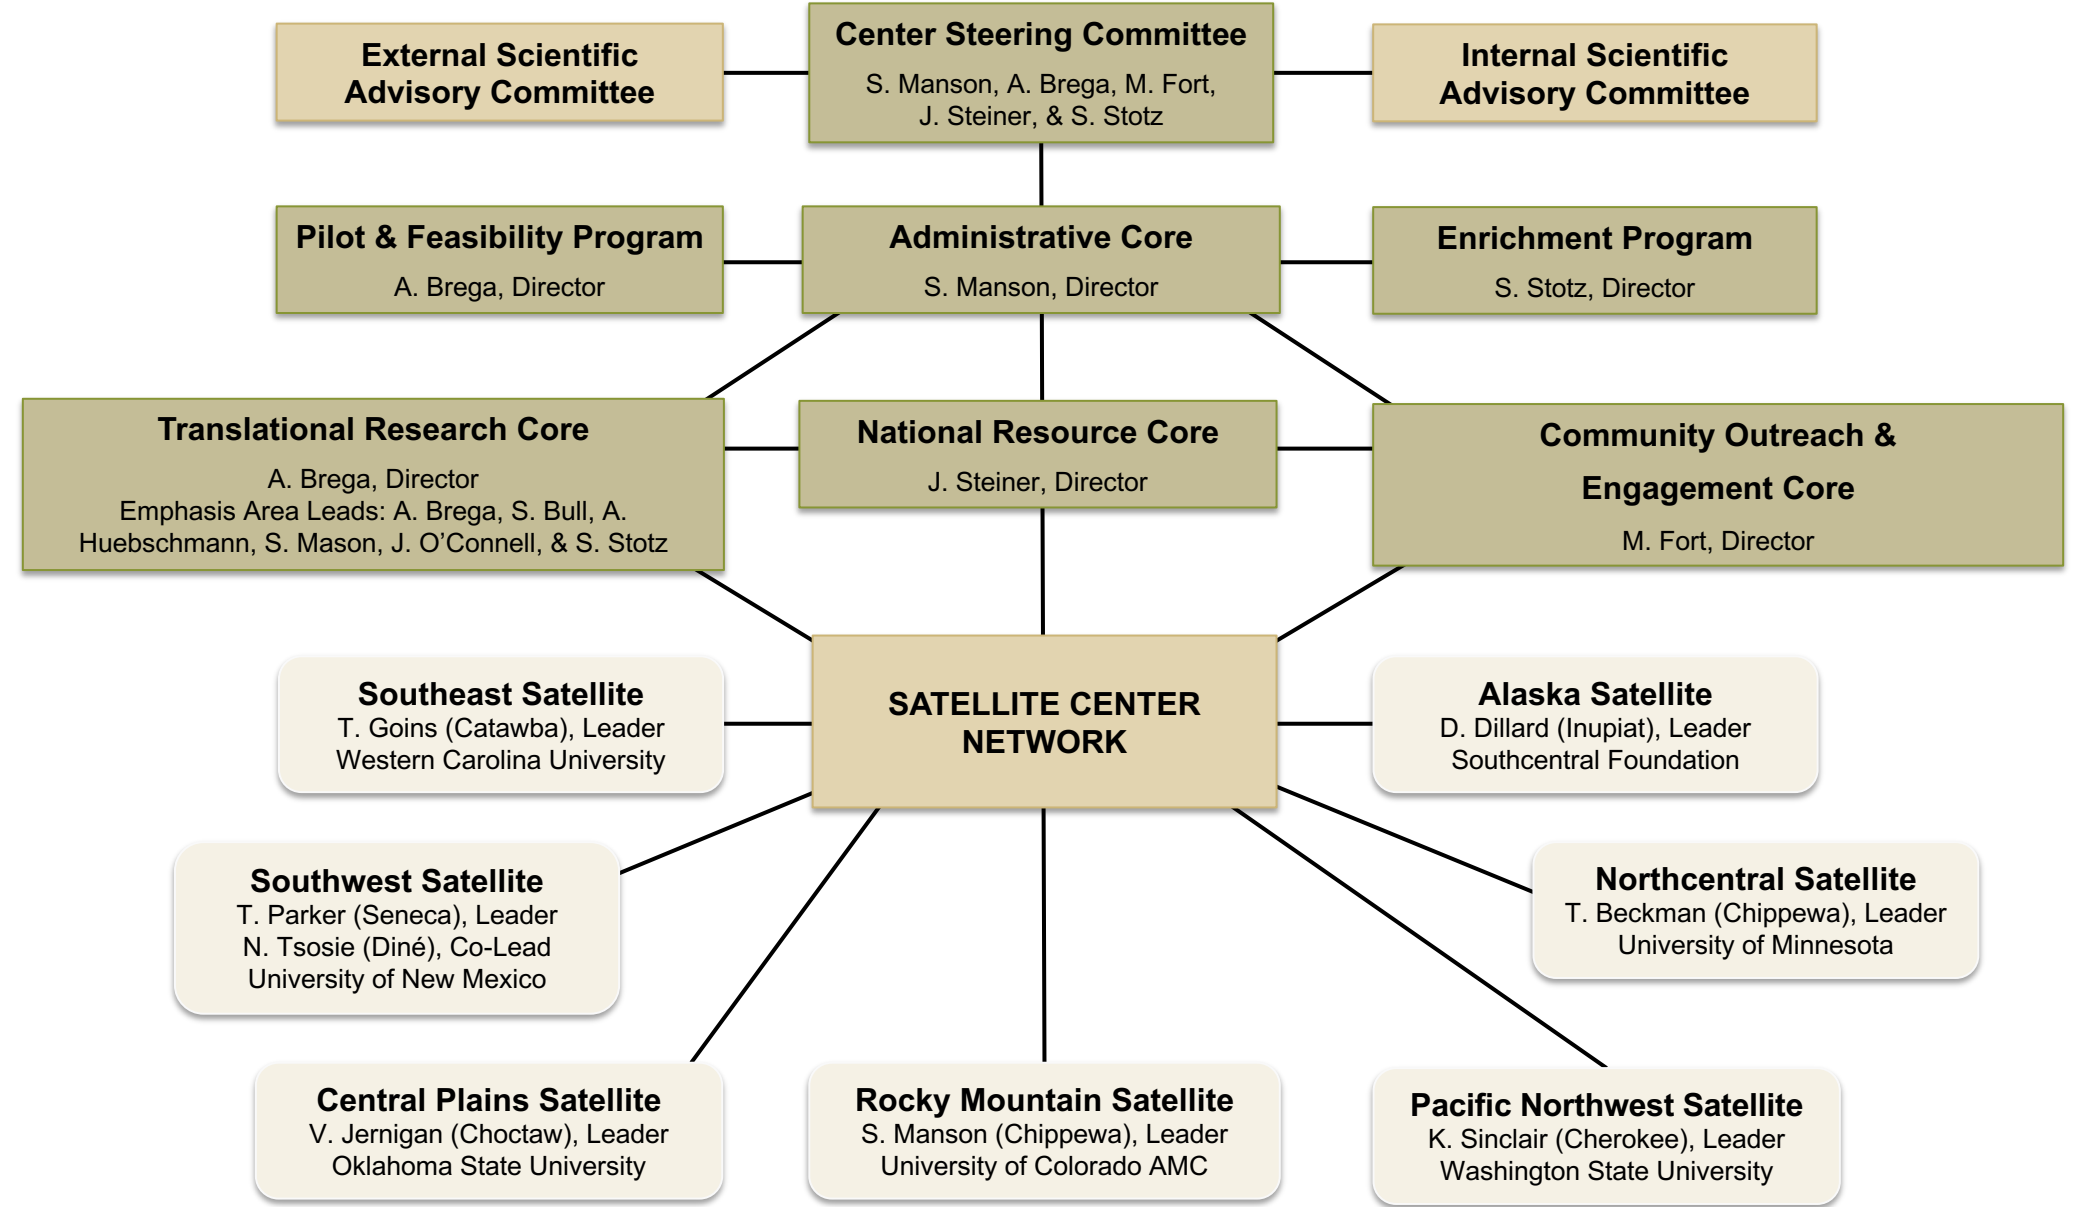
External Scientific Advisory Committee

Center Steering Committee
S. Manson, A. Brega, M. Fort, J. Steiner, & S. Stotz

Internal Scientific Advisory Committee

Pilot & Feasibility Program
A. Brega, Director

Administrative Core
S. Manson, Director

Enrichment Program
S. Stotz, Director

Translational Research Core
A. Brega, Director
Emphasis Area Leads: A. Brega, S. Bull, A. Huebschmann, S. Mason, J. O'Connell, & S. Stotz

National Resource Core
J. Steiner, Director

Community Outreach & Engagement Core
M. Fort, Director

Southeast Satellite
T. Goins (Catawba), Leader
Western Carolina University

SATELLITE CENTER NETWORK

Alaska Satellite
D. Dillard (Inupiat), Leader
Southcentral Foundation

Southwest Satellite
T. Parker (Seneca), Leader
N. Tsosie (Diné), Co-Lead
University of New Mexico

Northcentral Satellite
T. Beckman (Chippewa), Leader
University of Minnesota

Central Plains Satellite
V. Jernigan (Choctaw), Leader
Oklahoma State University

Rocky Mountain Satellite
S. Manson (Chippewa), Leader
University of Colorado AMC

Pacific Northwest Satellite
K. Sinclair (Cherokee), Leader
Washington State University